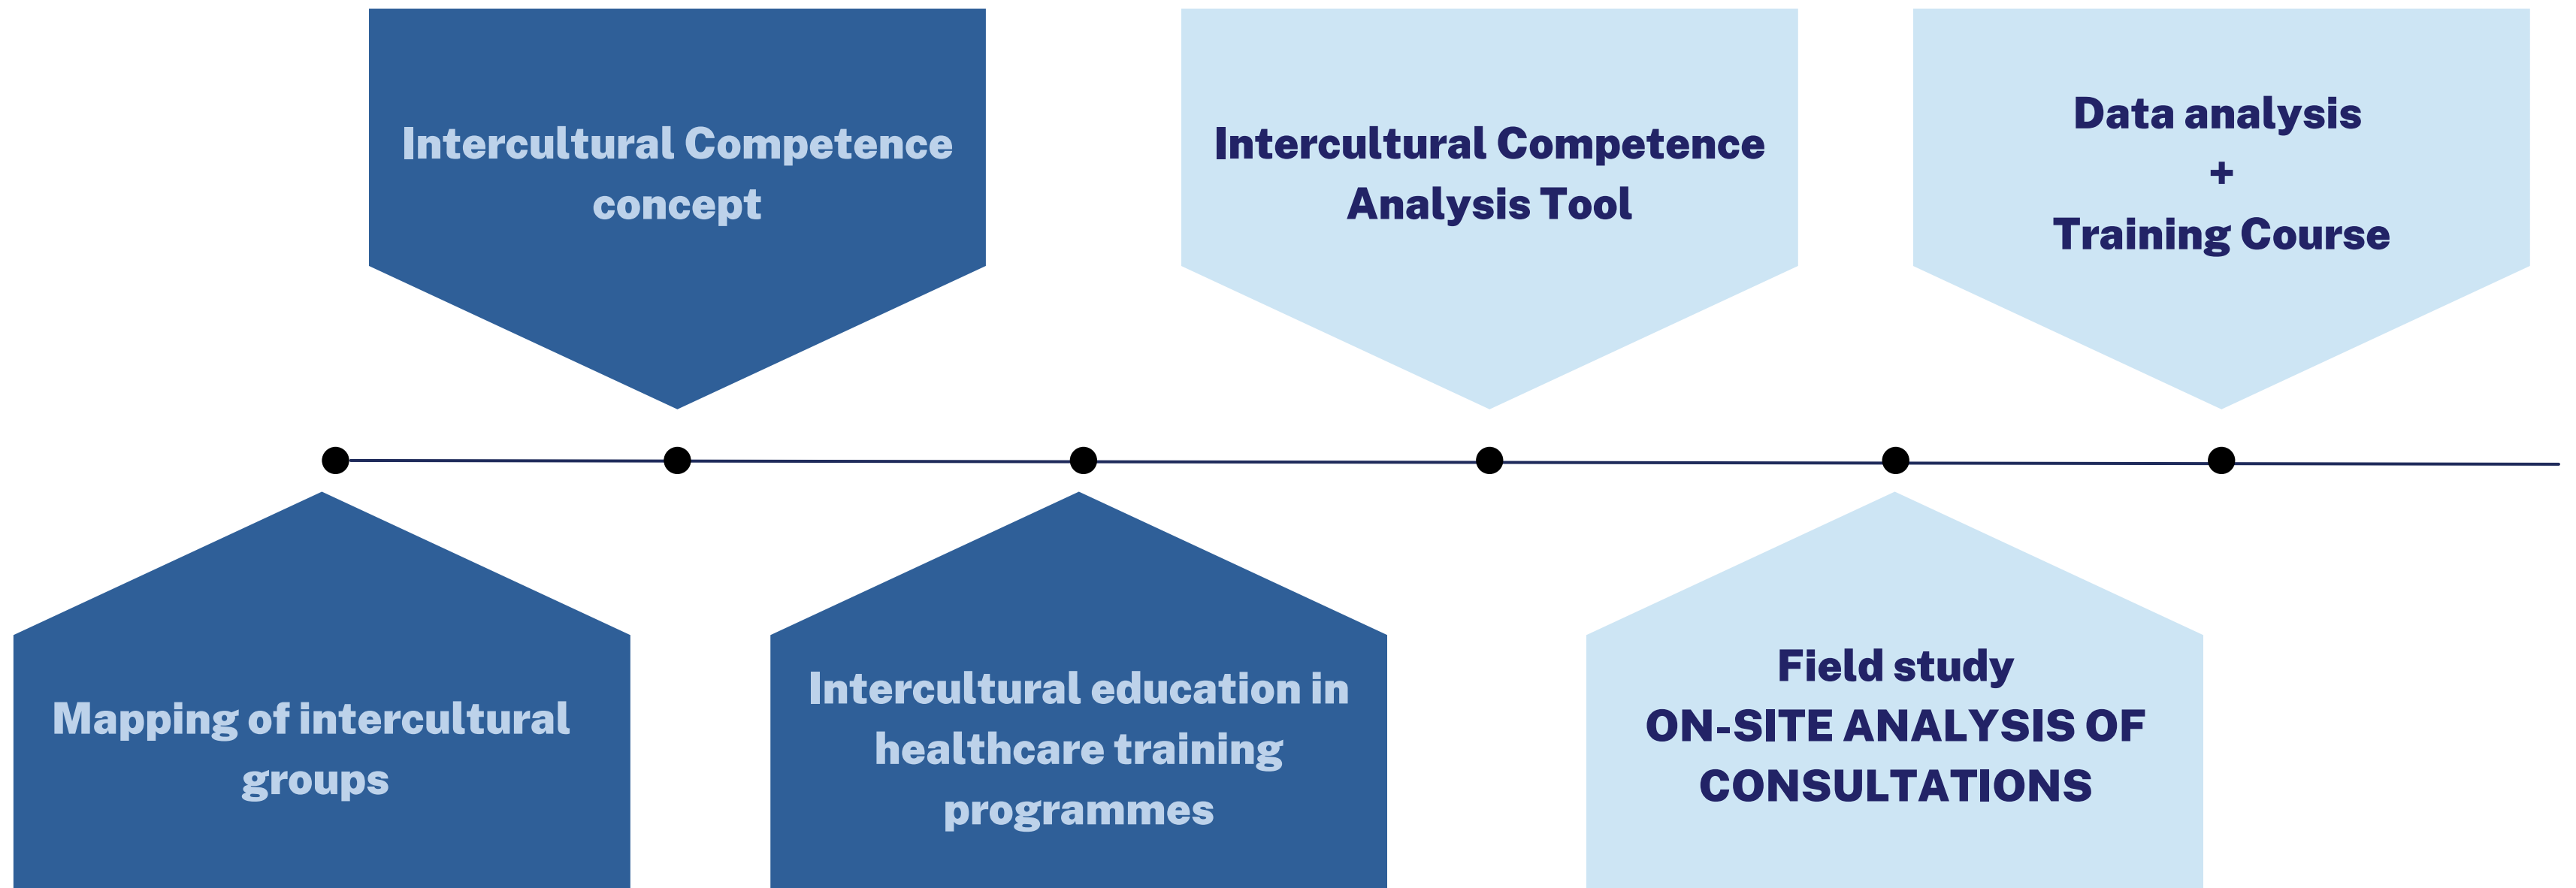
Mapping of intercultural groups

Intercultural Competence concept

Intercultural education in healthcare training programmes

Intercultural Competence Analysis Tool

Field study
ON-SITE ANALYSIS OF CONSULTATIONS

Data analysis
+
Training Course